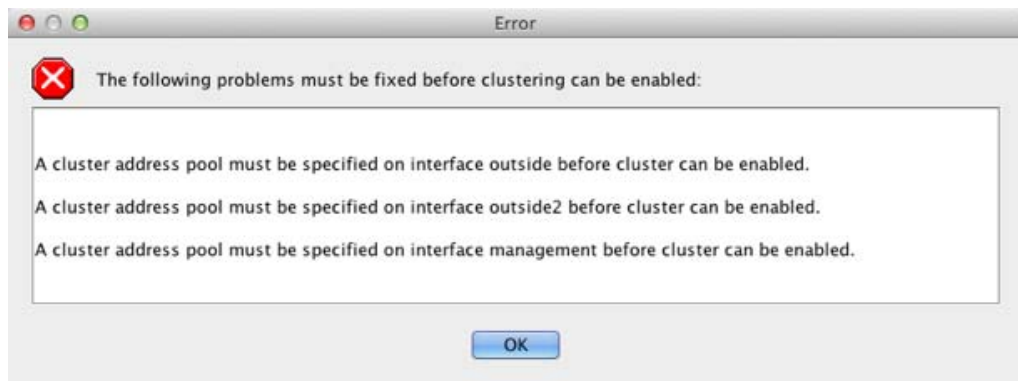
Error

The following problems must be fixed before clustering can be enabled:

A cluster address pool must be specified on interface outside before cluster can be enabled.

A cluster address pool must be specified on interface outside2 before cluster can be enabled.

A cluster address pool must be specified on interface management before cluster can be enabled.

OK